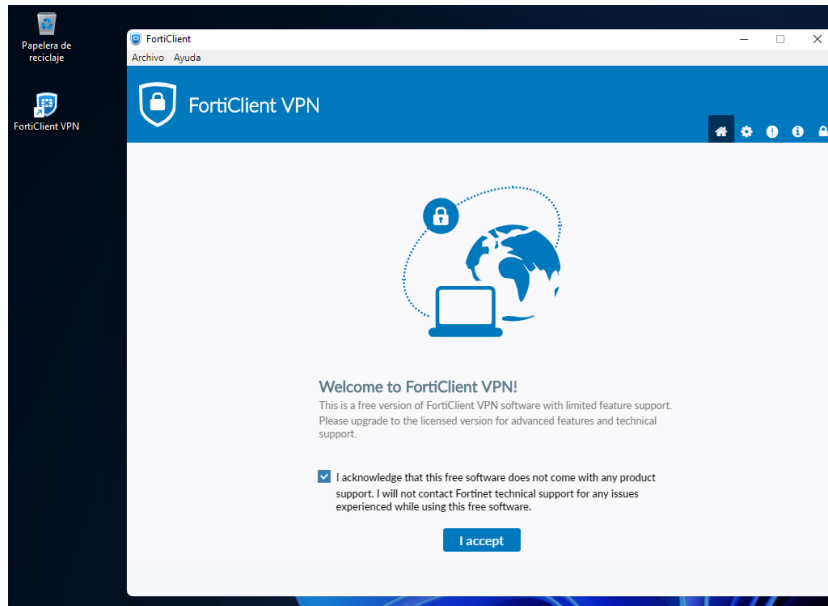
Papelera de reciclaje

FortiClient VPN

FortiClient

Archivo Ayuda

FortiClient VPN

Welcome to FortiClient VPN!

This is a free version of FortiClient VPN software with limited feature support. Please upgrade to the licensed version for advanced features and technical support.

I acknowledge that this free software does not come with any product support. I will not contact Fortinet technical support for any issues experienced while using this free software.

I accept